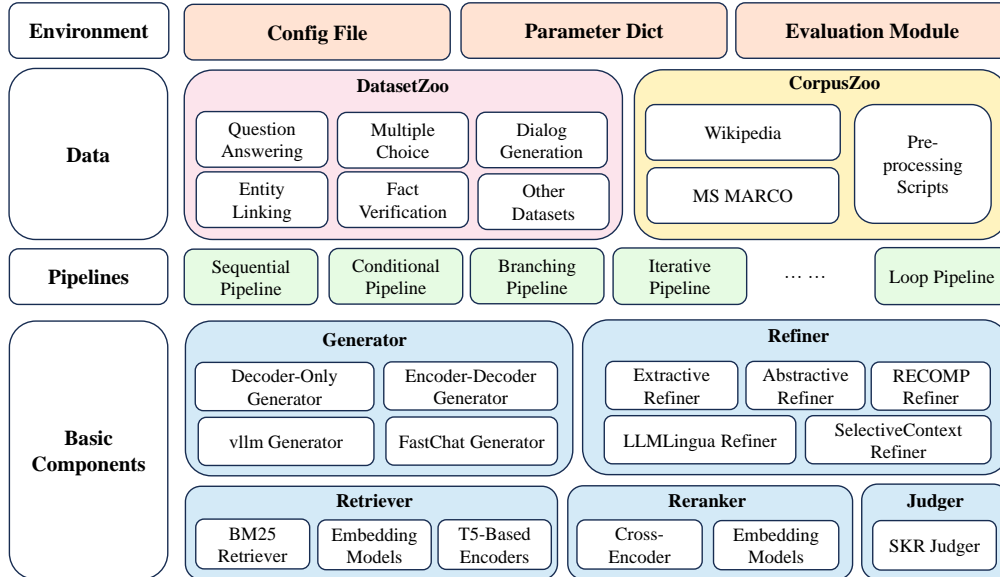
Environment

Config File

Parameter Dict

Evaluation Module

Data

DatasetZoo

Question Answering

Multiple Choice

Dialog Generation

Entity Linking

Fact Verification

Other Datasets

CorpusZoo

Wikipedia

MS MARCO

Preprocessing Scripts

Pipelines

Sequential Pipeline

Conditional Pipeline

Branching Pipeline

Iterative Pipeline

… …

Loop Pipeline

Basic Components

Generator

Decoder-Only Generator

Encoder-Decoder Generator

vllm Generator

FastChat Generator

Refiner

Extractive Refiner

Abstractive Refiner

RECOMP Refiner

LLMLingua Refiner

SelectiveContext Refiner

Retriever

BM25 Retriever

Embedding Models

T5-Based Encoders

Reranker

Cross-Encoder

Embedding Models

Judger

SKR Judger